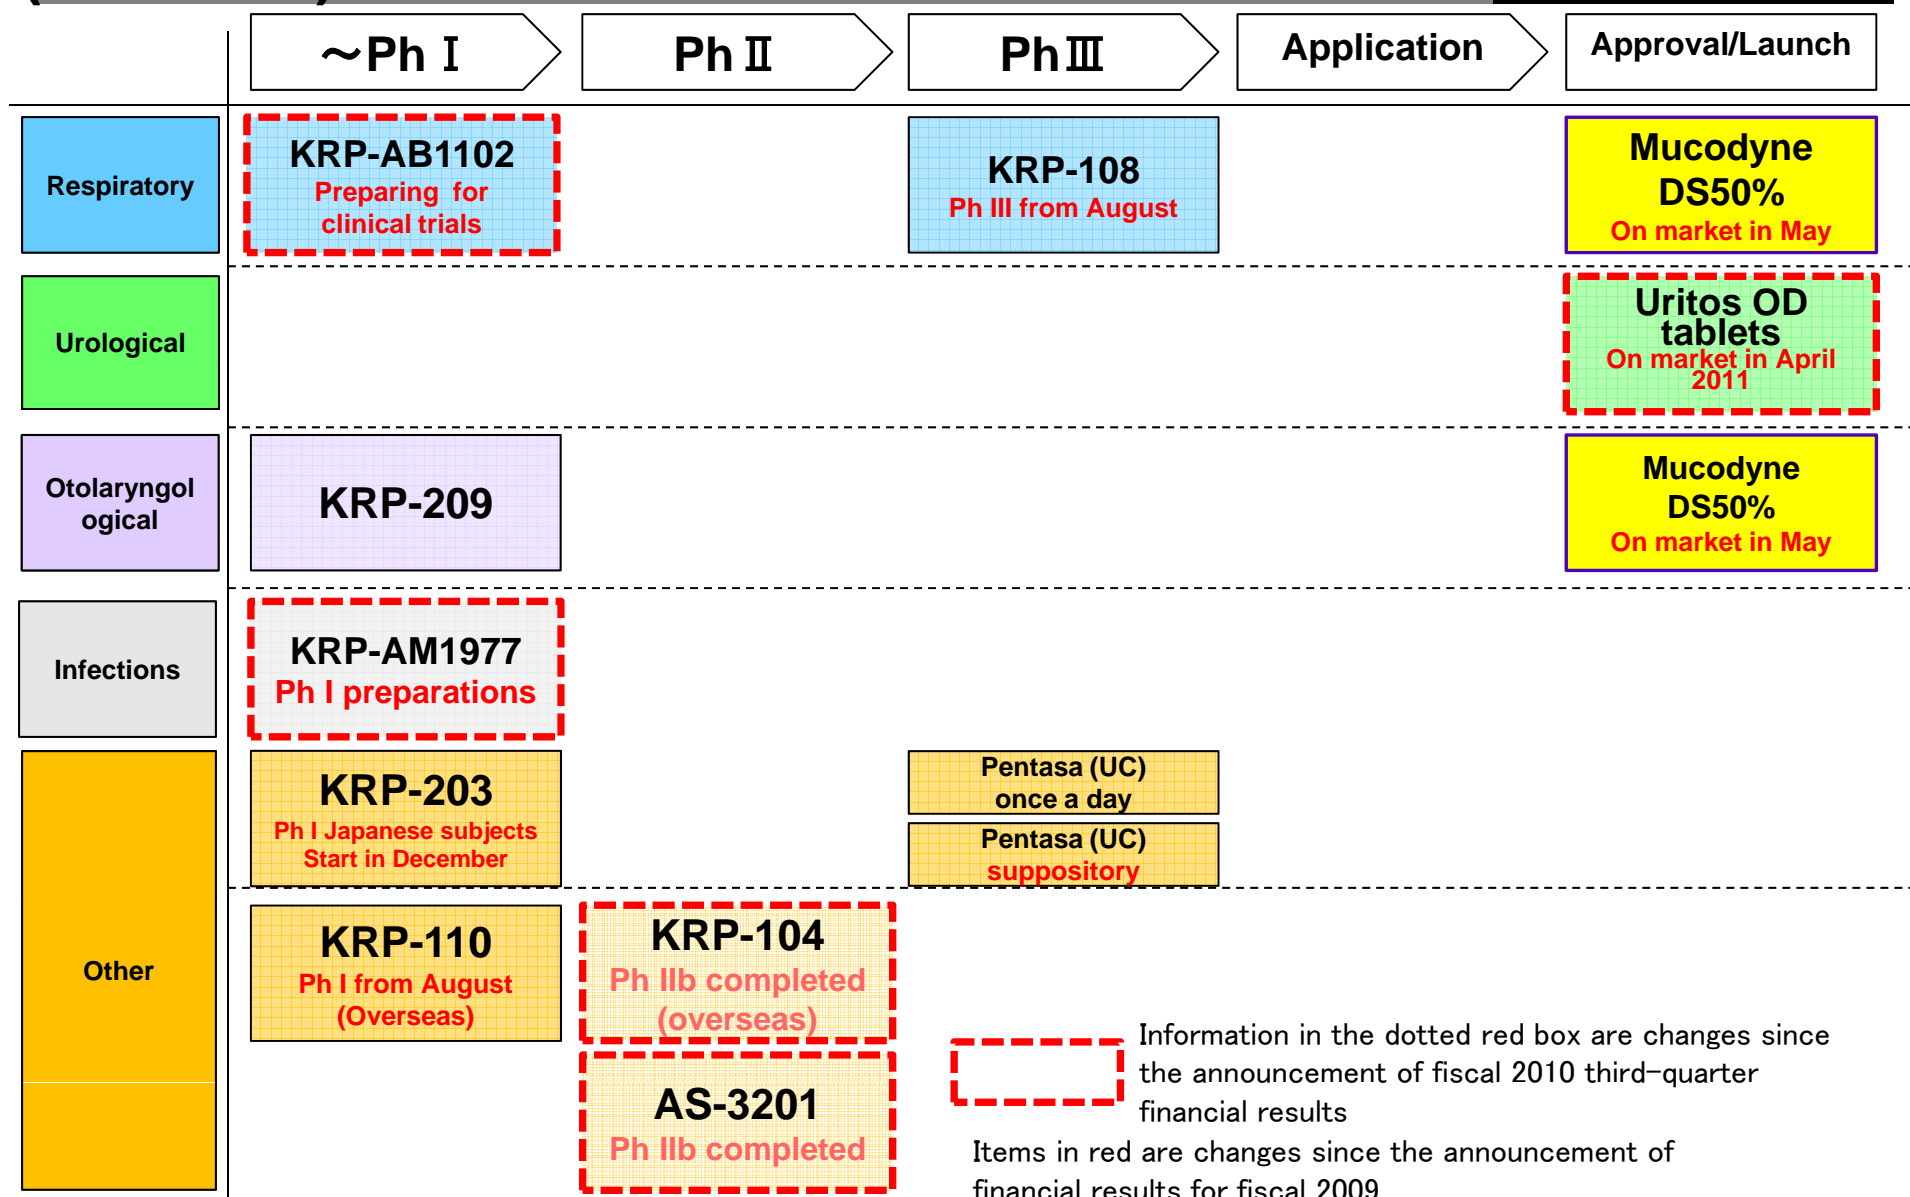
～Ph Ⅰ

Ph Ⅱ

Ph Ⅲ

Application

Approval/Launch

Respiratory

KRP-AB1102
Preparing for clinical trials

KRP-108
Ph III from August

Mucodyne DS50%
On market in May

Urological

Uritos OD tablets
On market in April 2011

Otolaryngological

KRP-209

Mucodyne DS50%
On market in May

Infections

KRP-AM1977
Ph I preparations

Other

KRP-203
Ph I Japanese subjects Start in December

Pentasa (UC) once a day

Pentasa (UC) suppository

KRP-110
Ph I from August (Overseas)

KRP-104
Ph IIb completed (overseas)

AS-3201
Ph IIb completed

Information in the dotted red box are changes since the announcement of fiscal 2010 third-quarter financial results

Items in red are changes since the announcement of financial results for fiscal 2009